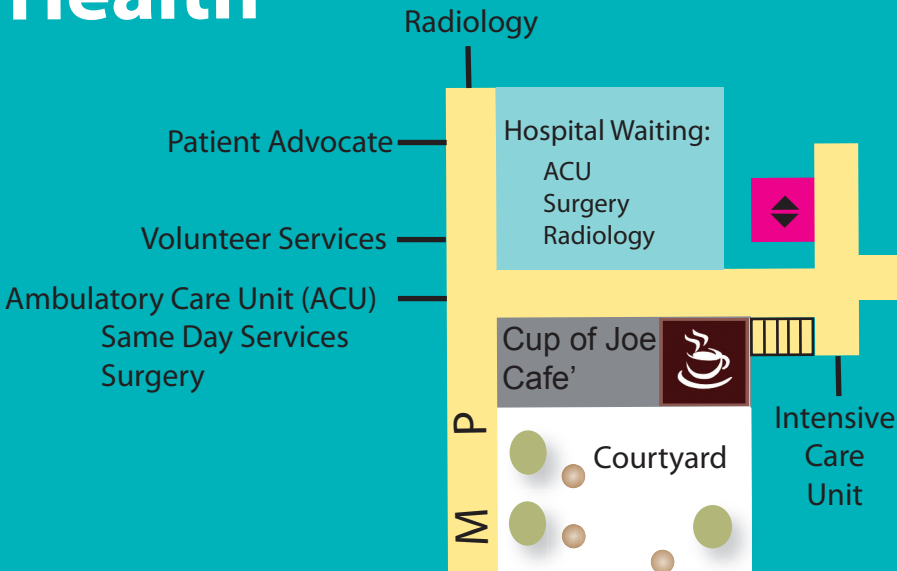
Health

Radiology

Patient Advocate

Volunteer Services

Ambulatory Care Unit (ACU)
Same Day Services
Surgery

Hospital Waiting:
ACU
Surgery
Radiology

Cup of Joe
Cafe’

Courtyard

Intensive
Care
Unit

P

M